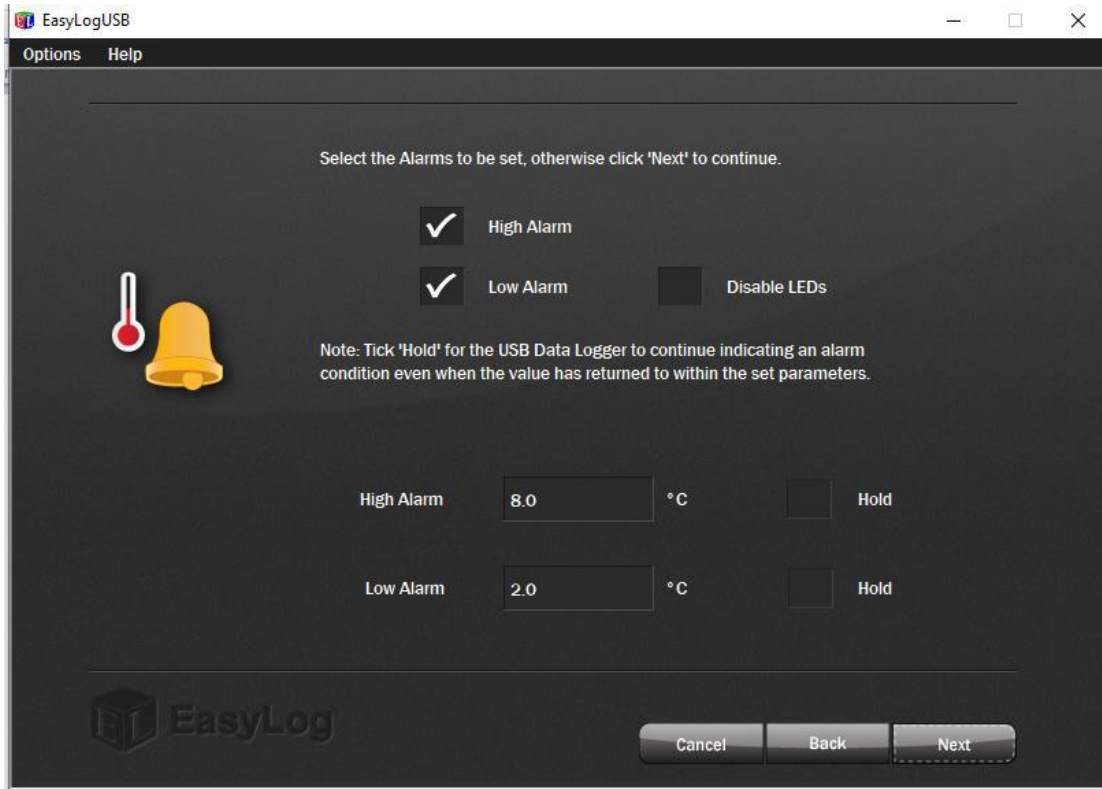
EasyLogUSB

Options Help

Select the Alarms to be set, otherwise click 'Next' to continue.

High Alarm

Low Alarm

Disable LEDs

Note: Tick 'Hold' for the USB Data Logger to continue indicating an alarm condition even when the value has returned to within the set parameters.

High Alarm 8.0 °C Hold

Low Alarm 2.0 °C Hold

EasyLog

Cancel Back Next